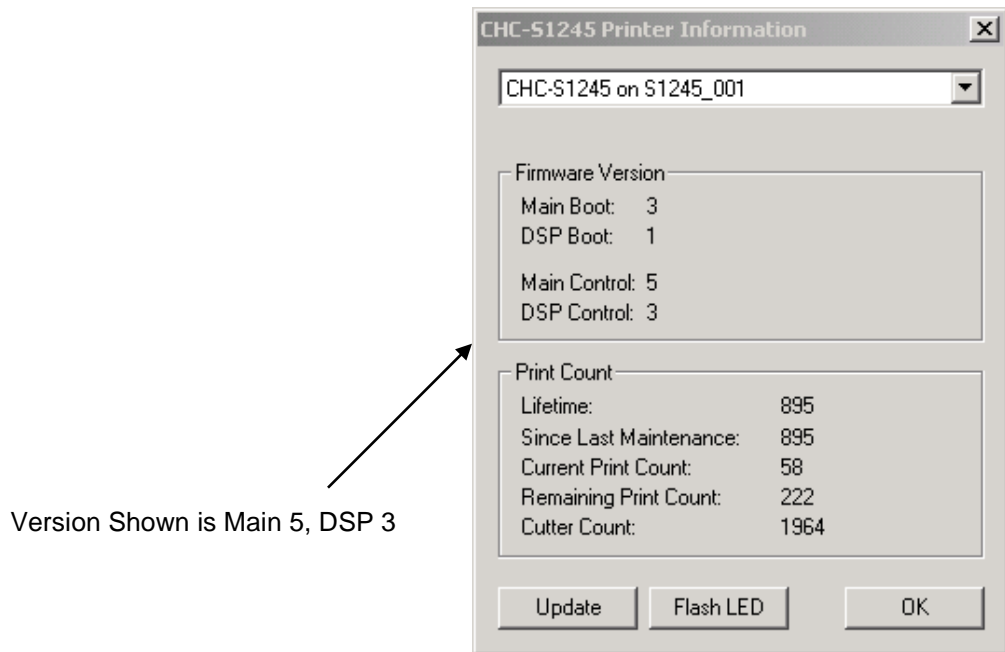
CHC-S1245 Printer Information

CHC-S1245 on S1245_001

Firmware Version
Main Boot: 3
DSP Boot: 1

Main Control: 5
DSP Control: 3

Print Count

| | |
|---|---|
| Lifetime: | 895 |
| Since Last Maintenance: | 895 |
| Current Print Count: | 58 |
| Remaining Print Count: | 222 |
| Cutter Count: | 1964 |

Update
Flash LED
OK

Version Shown is Main 5, DSP 3